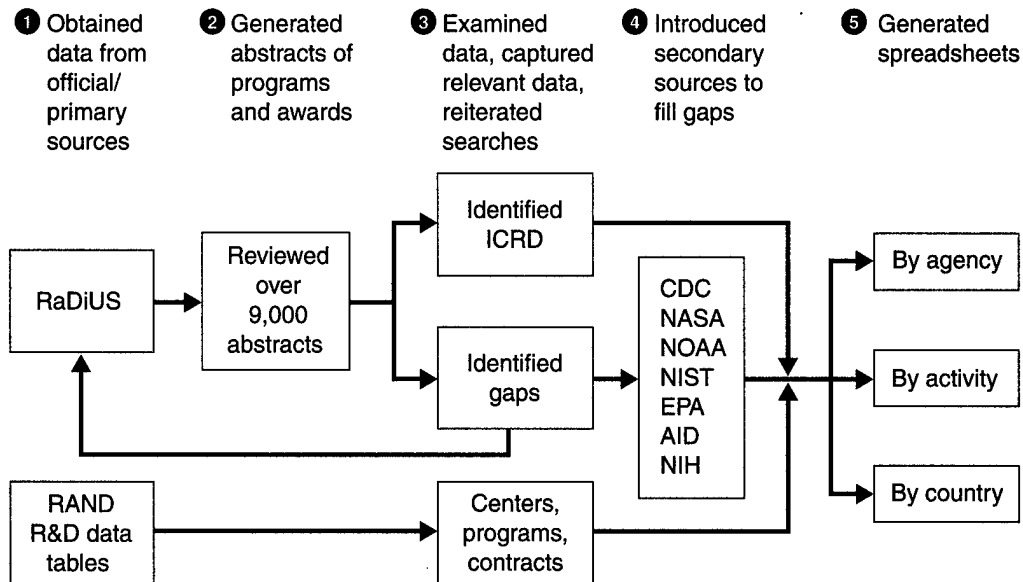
1 Obtained data from official/ primary sources

2 Generated abstracts of programs and awards

3 Examined data, captured relevant data, reiterated searches

4 Introduced secondary sources to fill gaps

5 Generated spreadsheets

RaDiUS

Reviewed over 9,000 abstracts

Identified ICRD

Identified gaps

CDC
NASA
NOAA
NIST
EPA
AID
NIH

By agency

By activity

By country

RAND R&D data tables

Centers, programs, contracts